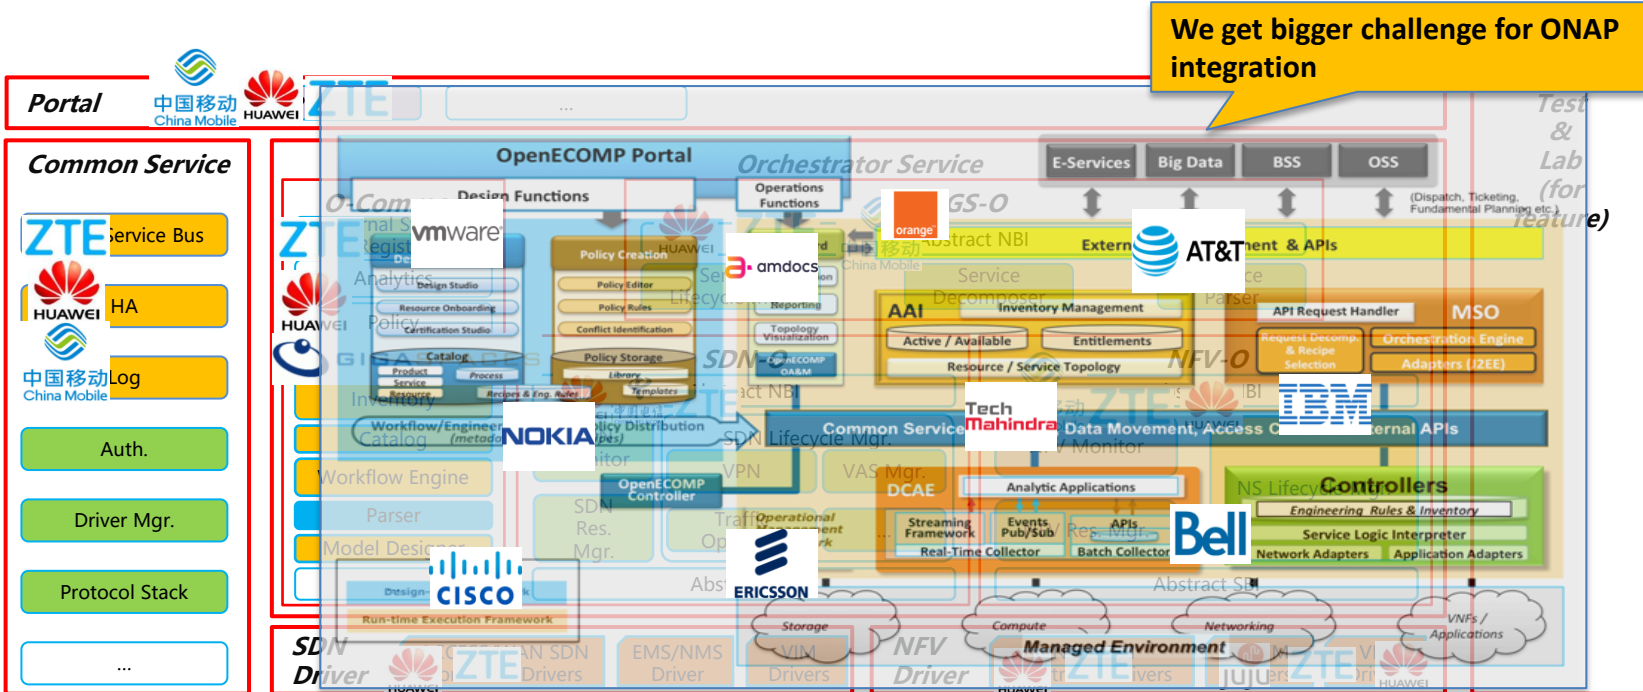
We get bigger challenge for ONAP integration

Portal

中国移动 China Mobile

HUAWEI

ZTE

...

Common Service

ZTE Service Bus

HUAWEI HA

中国移动 China Mobile Log

Auth.

Driver Mgr.

Protocol Stack

...

OpenECOMP Portal

Design Functions

Operations Functions

Orchestrator Service

GS-O

E-Services

Big Data

BSS

OSS

(Dispatch, Ticketing, Fundamental Planning etc.)

Test & Lab (for feature)

vmware

amdocs

orange

AT&T

O-Com

Regist

Analytics

Design Studio

Resource Onboarding

Certification Studio

Catalog

Product

Service

Resource

Process

Recipes & Eng. Rules

Policy Creation

Policy Editor

Policy Rules

Conflict Identification

Policy Storage

Library

Templates

Reporting

Topology Visualization

OpenECOMP OA&M

Abstract NBI

Extern ment & APIs

Service Decomposer

Parser

AAI

Inventory Management

Active / Available

Entitlements

Resource / Service Topology

API Request Handler

MSO

Request Decomp. & Recipe Selection

Orchestration Engine

Adapters (J2EE)

SDN

NFV-O

Inventory

Workflow/Engineer (metado

NOKIA

Policy Distribution

Catalog

Common Service

Tech Mahindra

Data Movement, Access

ernal APIs

IBM

SDN Lifecycle Mgr.

Monitor

Workflow Engine

VPN

VAS Mgr.

OpenECOMP Controller

DCAE

Analytic Applications

NS Lifecy Controllers

Engineering Rules & Inventory

Service Logic Interpreter

Network Adapters

Application Adapters

Parser

SDN Res. Mgr.

Operational Management Framework

Streaming Framework

Events Pub/Sub

APIs

Real-Time Collector

Batch Collector

Bell

Model Designer

Design

CISCO

Run-time Execution Framework

ERICSSON

Abst

Abstract SBI

Storage

Compute

Networking

VNFs / Applications

Managed Environment

SDN Driver

WAN SDN Drivers

EMS/NMS Driver

VIM Drivers

NFV Driver

Drivers

ZTE

HUAWEI